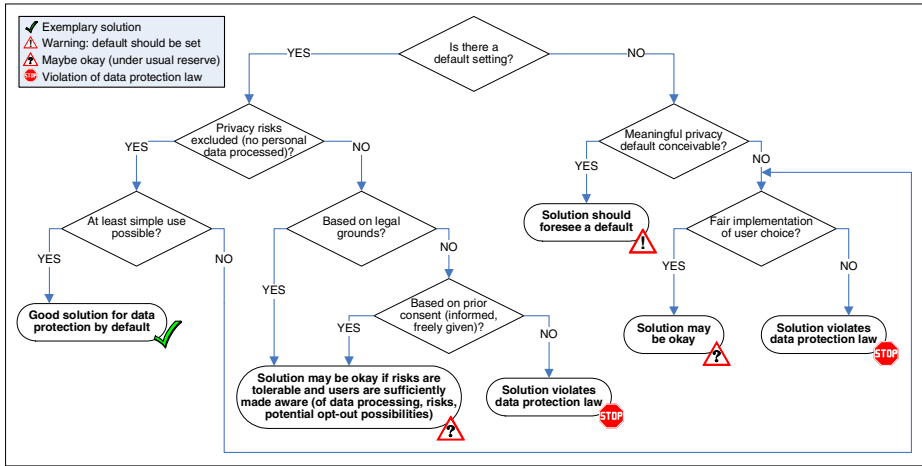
Exemplary solution
Warning: default should be set
Maybe okay (under usual reserve)
Violation of data protection law

Is there a default setting?

YES

NO

Privacy risks excluded (no personal data processed)?

YES

NO

At least simple use possible?

YES

NO

Good solution for data protection by default

Based on legal grounds?

YES

NO

Based on prior consent (informed, freely given)?

YES

NO

Solution may be okay if risks are tolerable and users are sufficiently made aware (of data processing, risks, potential opt-out possibilities)

Solution violates data protection law

STOP

Meaningful privacy default conceivable?

YES

NO

Solution should foresee a default

Fair implementation of user choice?

YES

NO

Solution may be okay

Solution violates data protection law

STOP